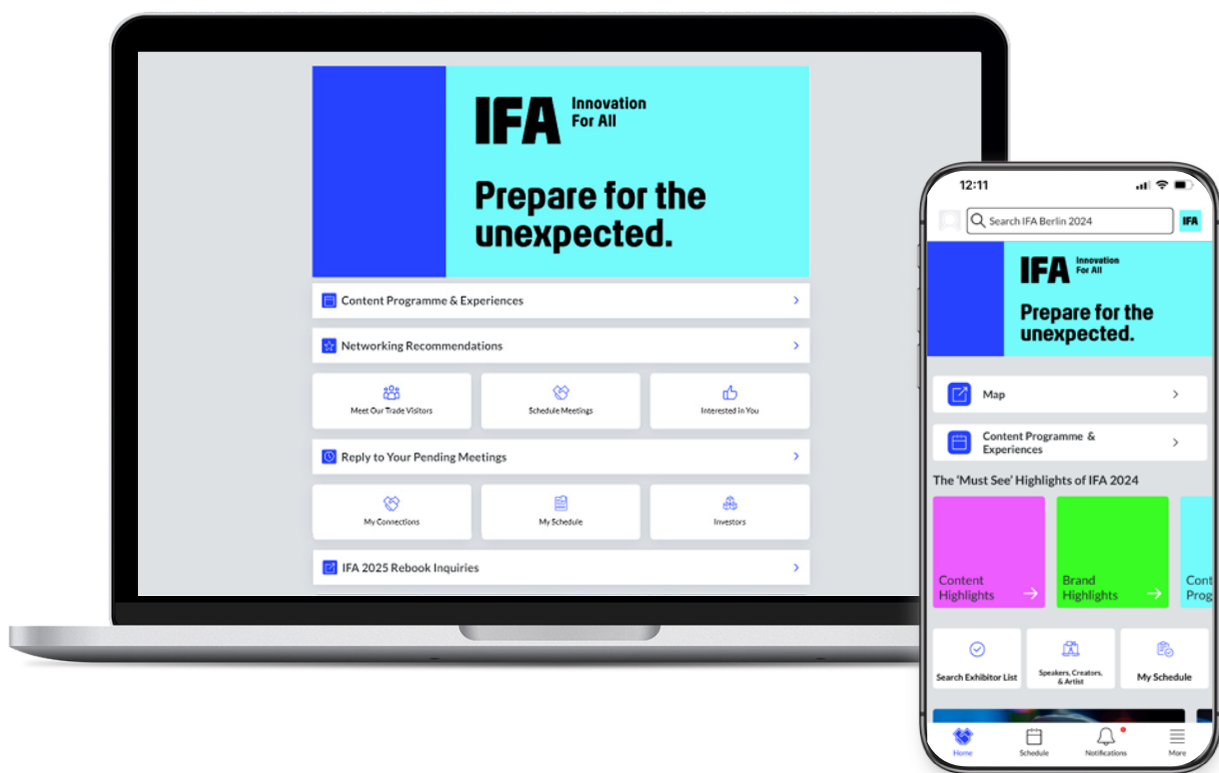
IFA Innovation For All

Prepare for the unexpected.

Content Programme & Experiences

Networking Recommendations

Meet Our Trade Visitors

Schedule Meetings

Interested in You

Reply to Your Pending Meetings

My Connections

My Schedule

Investors

IFA 2025 Rebook Inquiries

12:11

Search IFA Berlin 2024

IFA

IFA Innovation For All

Prepare for the unexpected.

Map

Content Programme & Experiences

The 'Must See' Highlights of IFA 2024

Content Highlights

Brand Highlights

Cont Prog

Search Exhibitor List

Speakers, Creators, & Artist

My Schedule

Home

Schedule

Notifications

More